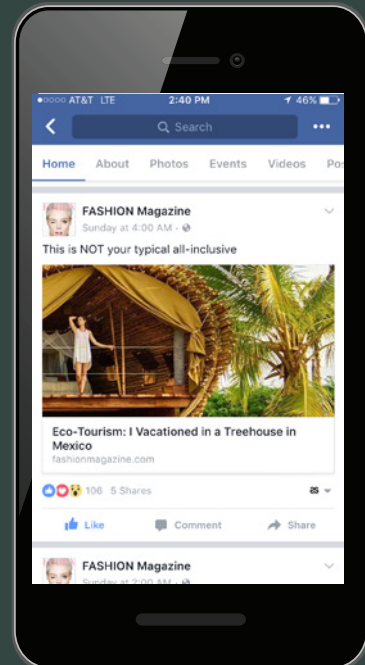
●○○○○ AT&T LTE 2:40 PM 46%

Search

Home About Photos Events Videos Pos

FASHION Magazine
Sunday at 4:00 AM ·

This is NOT your typical all-inclusive

Eco-Tourism: I Vacationed in a Treehouse in Mexico
fashionmagazine.com

106 5 Shares

Like Comment Share

FASHION Magazine
Sunday at 2:00 AM ·